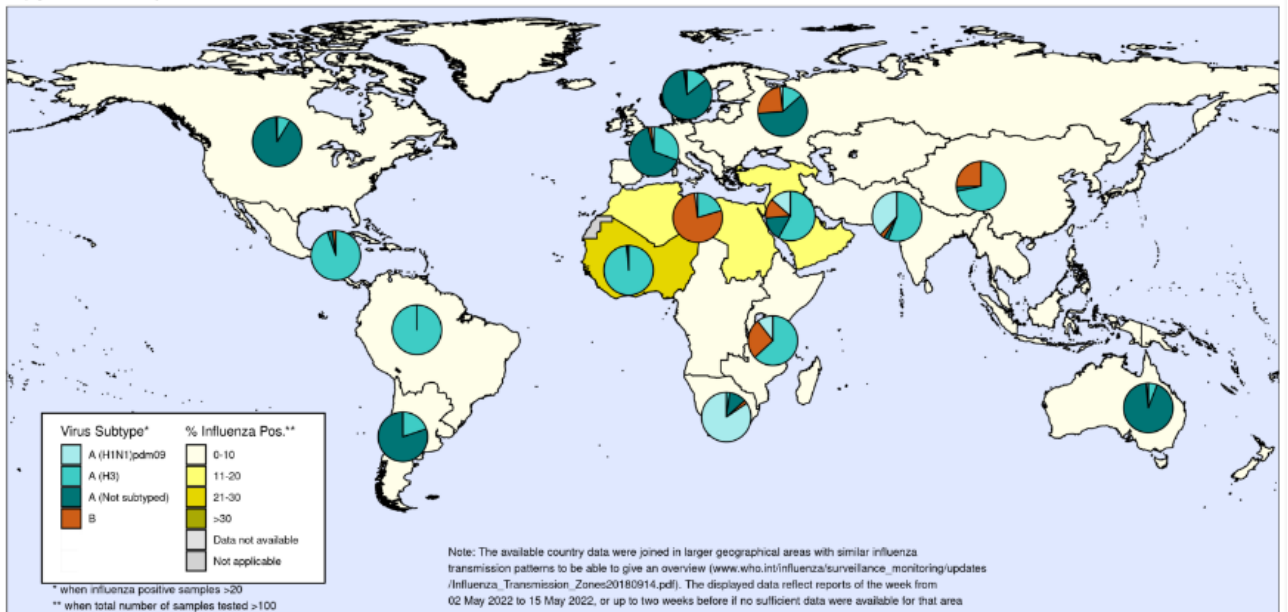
Virus Subtype*
A (H1N1)pdm09
A (H3)
A (Not subtyped)
B

% Influenza Pos.**
0-10
11-20
21-30
>30
Data not available
Not applicable

* when influenza positive samples >20
** when total number of samples tested >100

Note: The available country data were joined in larger geographical areas with similar influenza transmission patterns to be able to give an overview (www.who.int/influenza/surveillance_monitoring/updates /Influenza_Transmission_Zones20180914.pdf). The displayed data reflect reports of the week from 02 May 2022 to 15 May 2022, or up to two weeks before if no sufficient data were available for that area